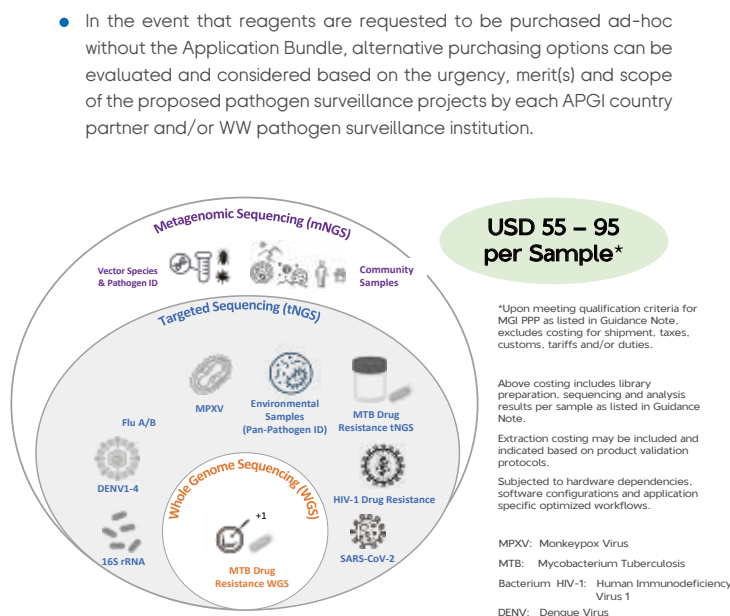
In the event that reagents are requested to be purchased ad-hoc without the Application Bundle, alternative purchasing options can be evaluated and considered based on the urgency, merit(s) and scope of the proposed pathogen surveillance projects by each APGI country partner and/or WW pathogen surveillance institution.

Metagenomic Sequencing (mNGS)

Vector Species & Pathogen ID

Community Samples

Targeted Sequencing (tNGS)

MPXV

Environmental Samples (Pan-Pathogen ID)

MTB Drug Resistance tNGS

Flu A/B

DENV1-4

HIV-1 Drug Resistance

16S rRNA

SARS-CoV-2

Whole Genome Sequencing (WGS)

+1

MTB Drug Resistance WGS

USD 55 – 95 per Sample*

*Upon meeting qualification criteria for MGI PPP as listed in Guidance Note, excludes costing for shipment, taxes, customs, tariffs and/or duties.

Above costing includes library preparation, sequencing and analysis results per sample as listed in Guidance Note.

Extraction costing may be included and indicated based on product validation protocols.

Subjected to hardware dependencies, software configurations and application specific optimized workflows.

MPXV: Monkeypox Virus

MTB: Mycobacterium Tuberculosis

Bacterium HIV-1: Human Immunodeficiency Virus 1

DENV: Dengue Virus